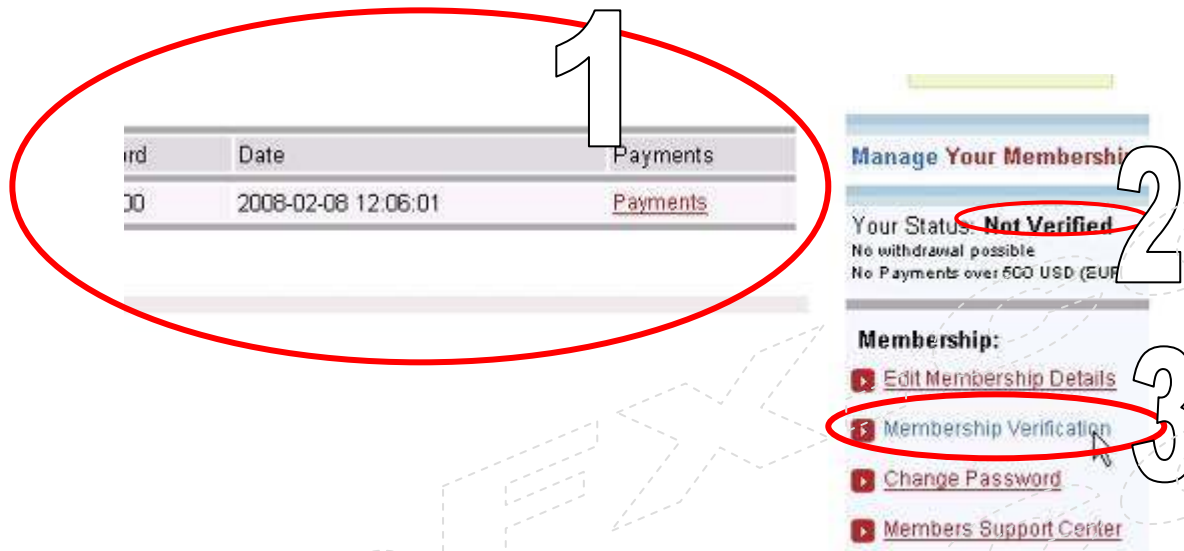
1

| rd | Date | Payments |
|---|---|---|
| 00 | 2008-02-08 12:06:01 | Payments |

Manage Your Membershi

2

Your Status: Not Verified
No withdrawal possible
No Payments over 500 USD (EUR

Membership:

3

Edit Membership Details
Membership Verification
Change Password
Members Support Center